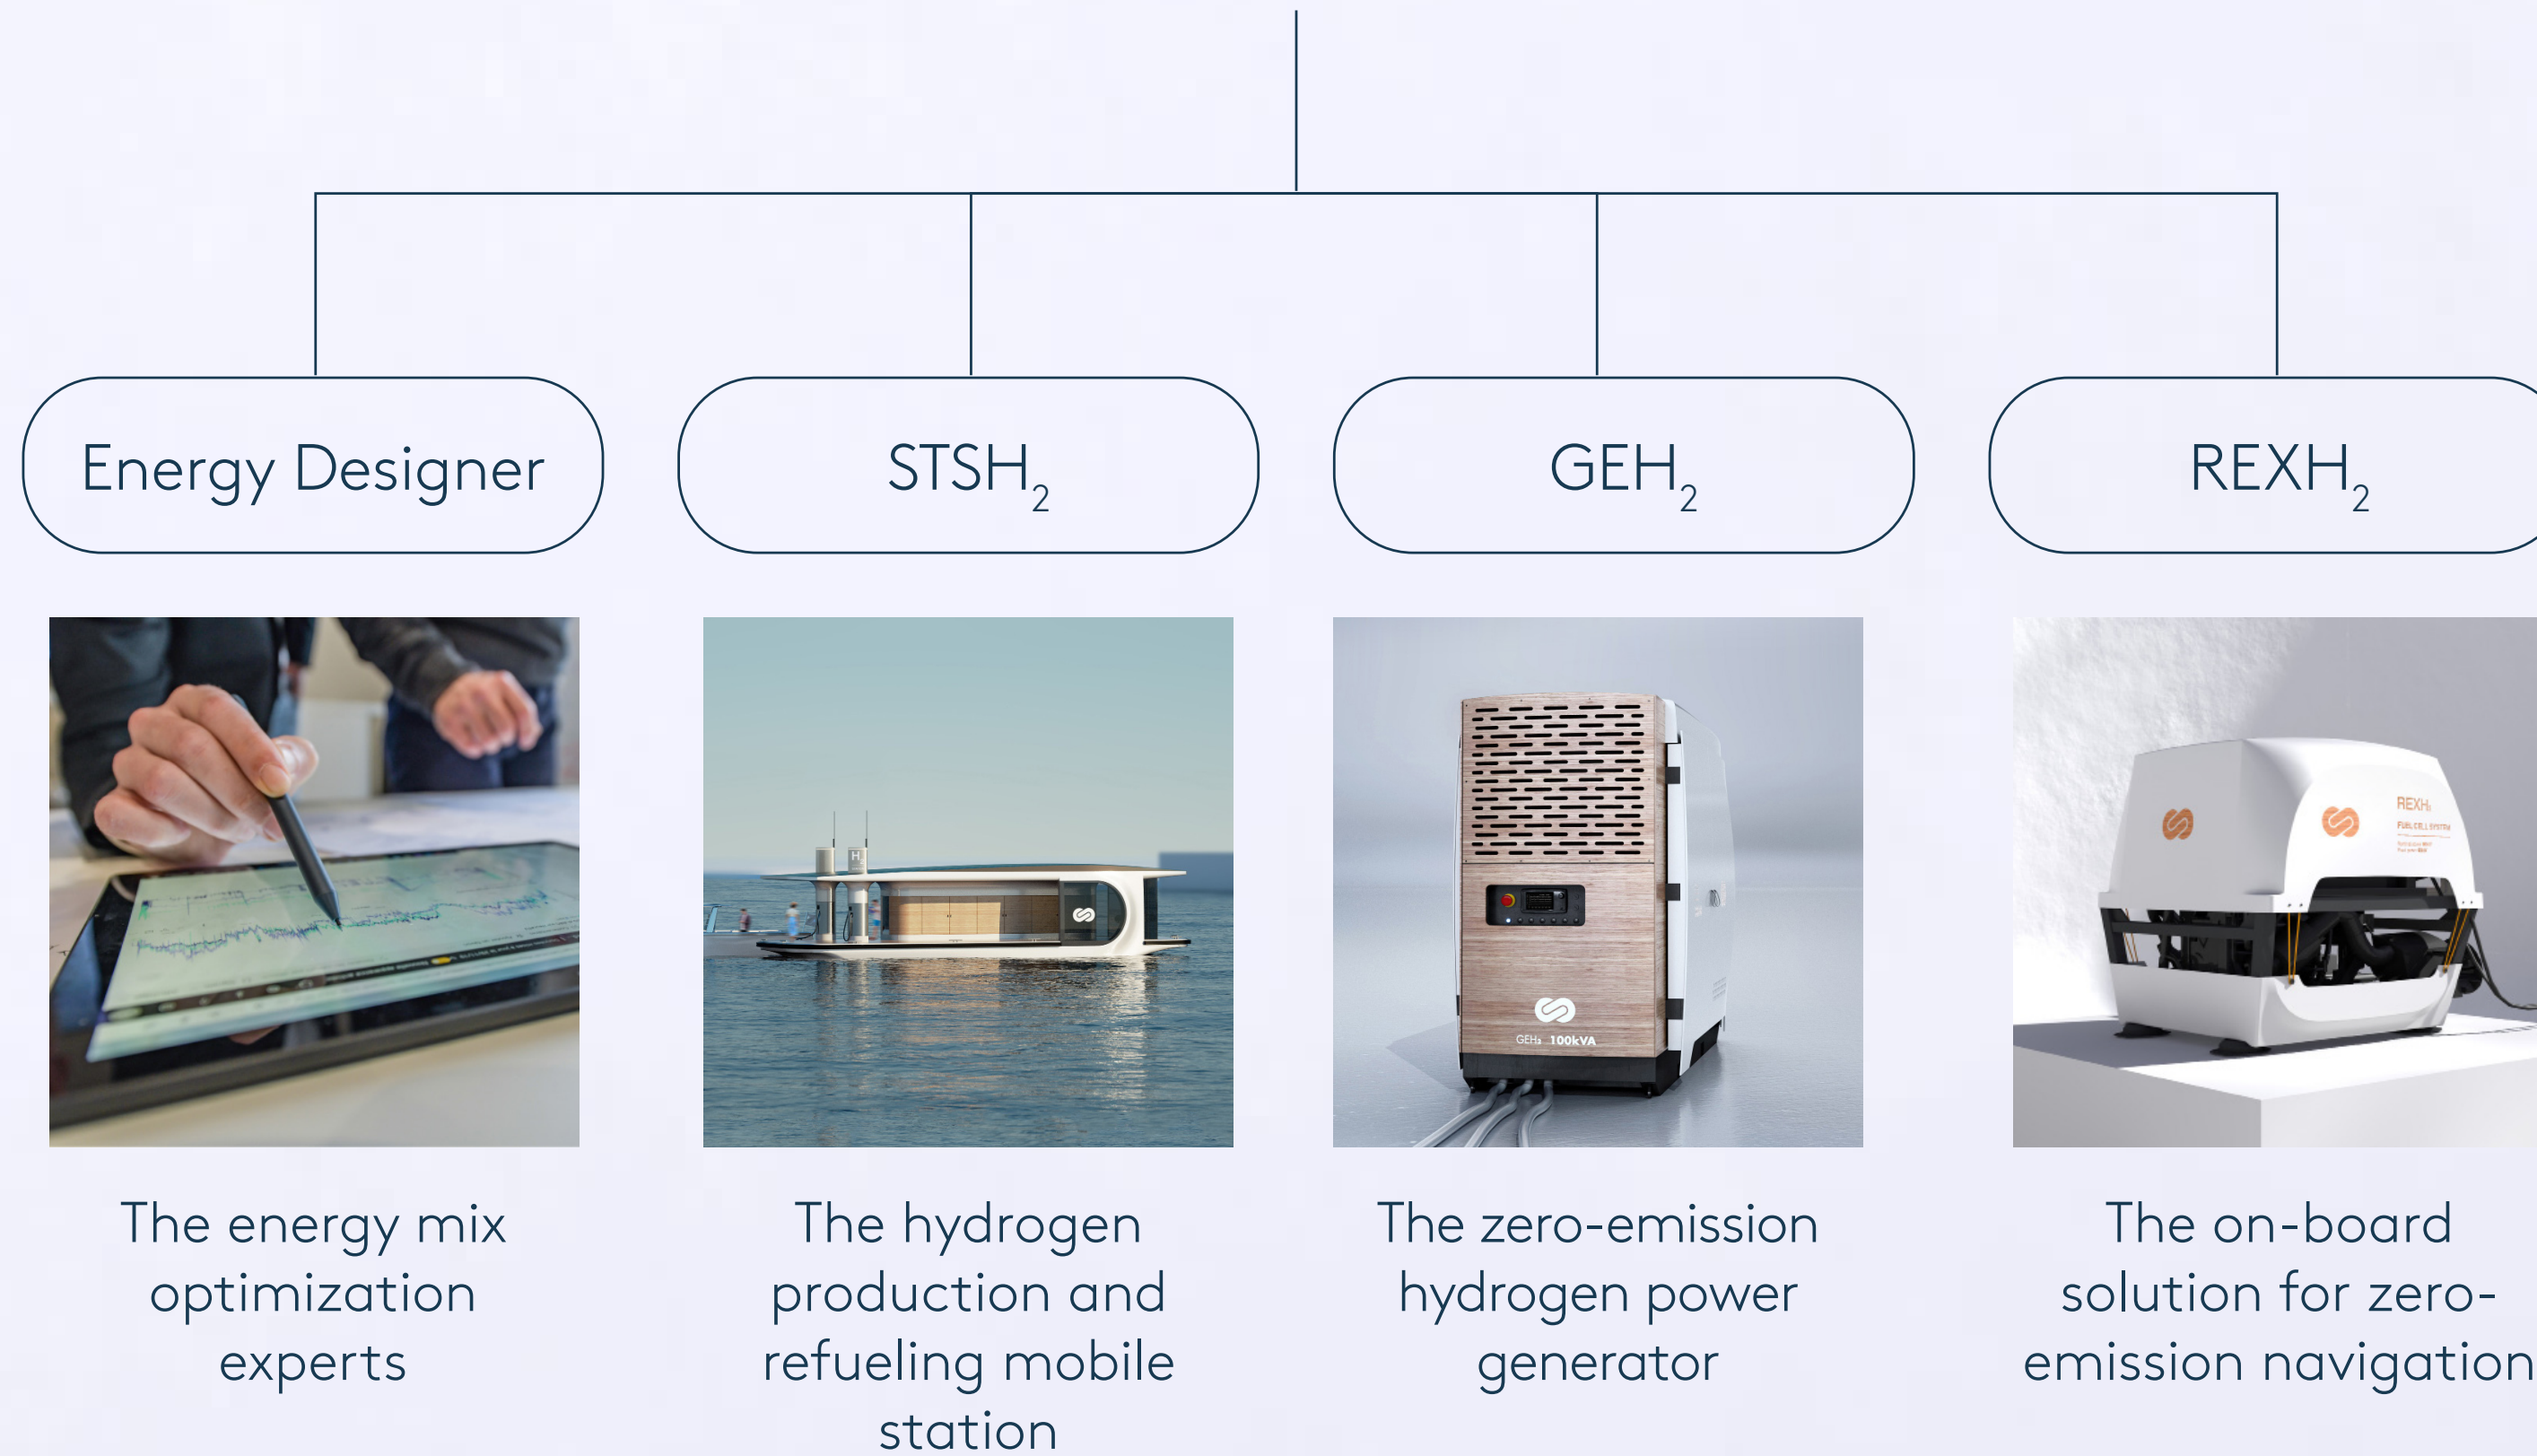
Energy Designer

$STSH_2$

$GEH_2$

$REXH_2$

H

GEH₂ 100kVA

REXH₂

FUEL CELL SYSTEM

The energy mix optimization experts

The hydrogen production and refueling mobile station

The zero-emission hydrogen power generator

The on-board solution for zero-emission navigation